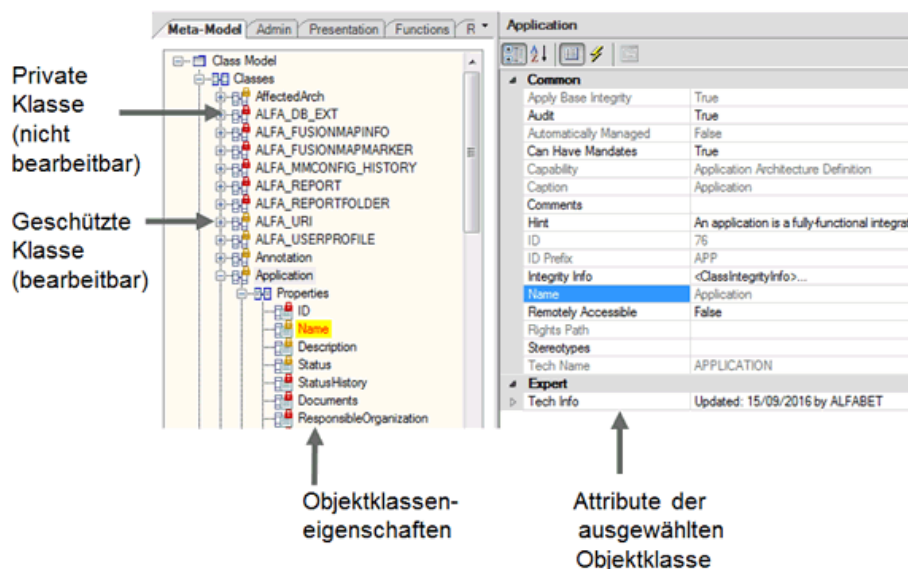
Private Klasse (nicht bearbeitbar)

Geschützte Klasse (bearbeitbar)

Meta-Model | Admin | Presentation | Functions | R

Class Model
Classes
AffectedArch
ALFA_DB_EXT
ALFA_FUSIONMAPINFO
ALFA_FUSIONMAPMARKER
ALFA_MMCONFIG_HISTORY
ALFA_REPORT
ALFA_REPORTFOLDER
ALFA_URI
ALFA_USERPROFILE
Annotation
Application
Properties
ID
Name
Description
Status
StatusHistory
Documents
ResponsibleOrganization

Application

| Common | |
|---|---|
| Apply Base Integrity | True |
| Audit | True |
| Automatically Managed | False |
| Can Have Mandates | True |
| Capability | Application Architecture Definition |
| Caption | Application |
| Comments | |
| Hint | An application is a fully-functional integrat |
| ID | 76 |
| ID Prefix | APP |
| Integrity Info | <ClassIntegrityInfo>... |
| Name | Application |
| Remotely Accessible | False |
| Rights Path | |
| Stereotypes | |
| Tech Name | APPLICATION |
| Expert | |
| Tech Info | Updated: 15/09/2016 by ALFABET |

Objektklassen-eigenschaften

Attribute der ausgewählten Objektklasse